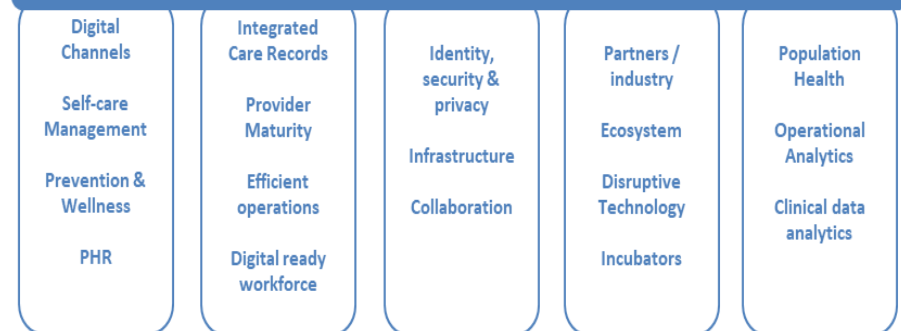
Digital Channels

Self-care Management

Prevention & Wellness

PHR

Integrated Care Records

Provider Maturity

Efficient operations

Digital ready workforce

Identity, security & privacy

Infrastructure

Collaboration

Partners / industry

Ecosystem

Disruptive Technology

Incubators

Population Health

Operational Analytics

Clinical data analytics